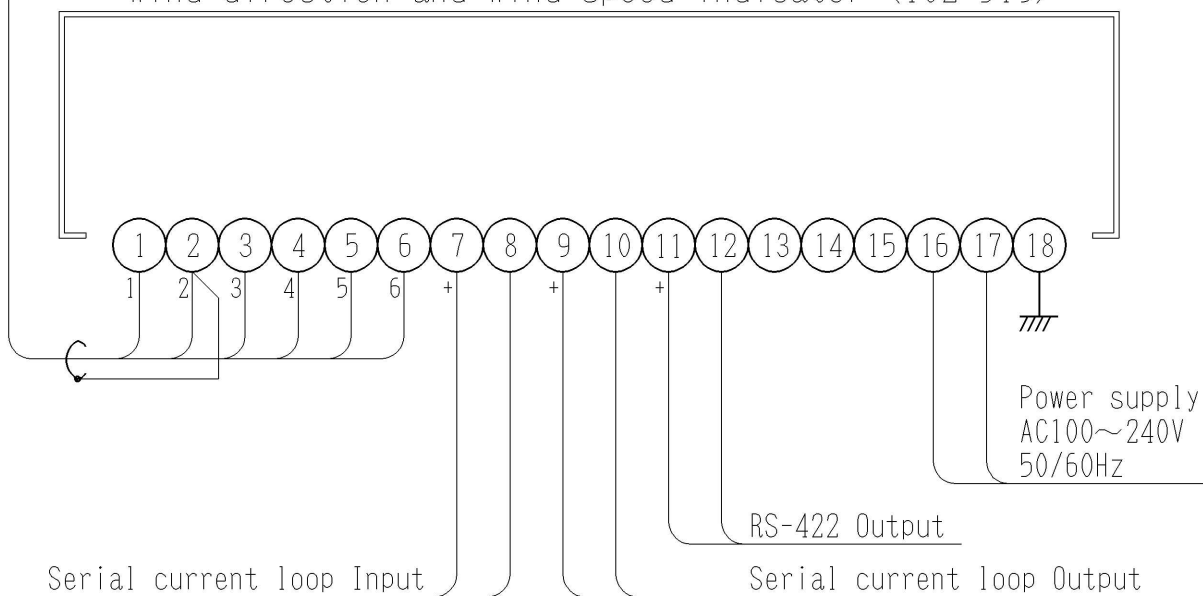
Wind direction and wind speed indicator (102-919)

1 2 3 4 5 6 7 8 9 10 11 12 13 14 15 16 17 18

1 2 3 4 5 6 + + +

Power supply
AC100～240V
50/60Hz

RS-422 Output

Serial current loop Input

Serial current loop Output